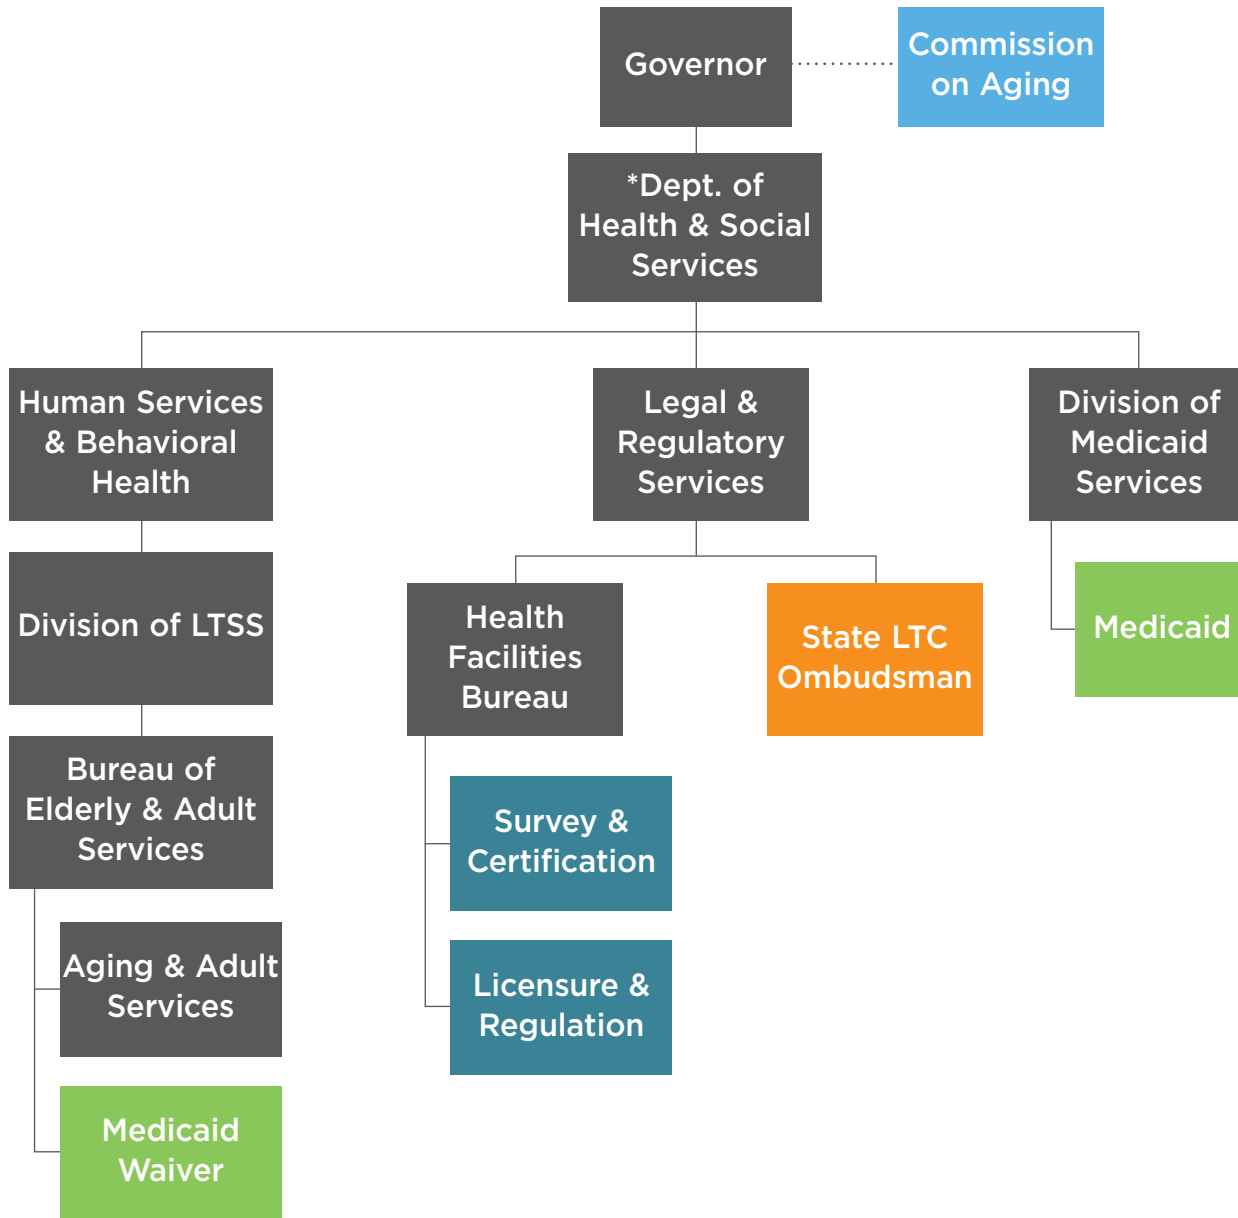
Governor

Commission on Aging

*Dept. of Health & Social Services

Human Services & Behavioral Health

Division of LTSS

Bureau of Elderly & Adult Services

Aging & Adult Services

Medicaid Waiver

Legal & Regulatory Services

Health Facilities Bureau

Survey & Certification

Licensure & Regulation

State LTC Ombudsman

Division of Medicaid Services

Medicaid